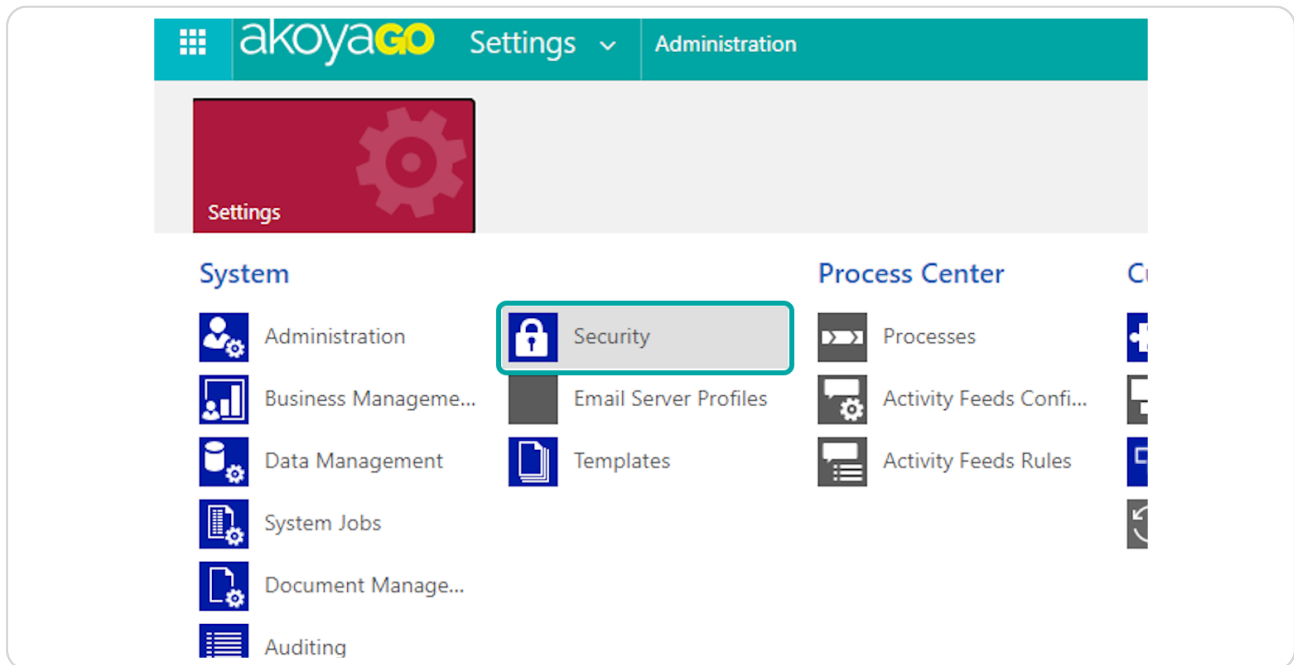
akoyaGO Settings Administration

Settings

System

Administration

Business Manageme...

Data Management

System Jobs

Document Manage...

Auditing

Security

Email Server Profiles

Templates

Process Center

Processes

Activity Feeds Confi...

Activity Feeds Rules

C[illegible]